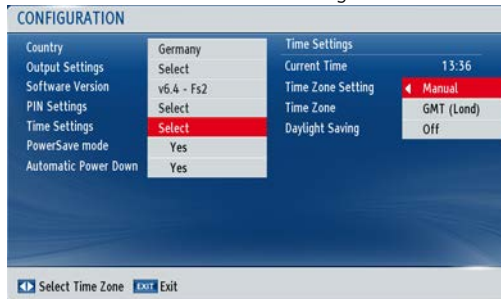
CONFIGURATION

| | |
|---|---|
| Country | Germany |
| Output Settings | Select |
| Software Version | v6.4 - Fs2 |
| PIN Settings | Select |
| Time Settings | Select |
| PowerSave mode | Yes |
| Automatic Power Down | Yes |

Time Settings

| | |
|---|---|
| Current Time | 13:36 |
| Time Zone Setting | Manual |
| Time Zone | GMT (Lond) |
| Daylight Saving | Off |

Select Time Zone EXIT Exit